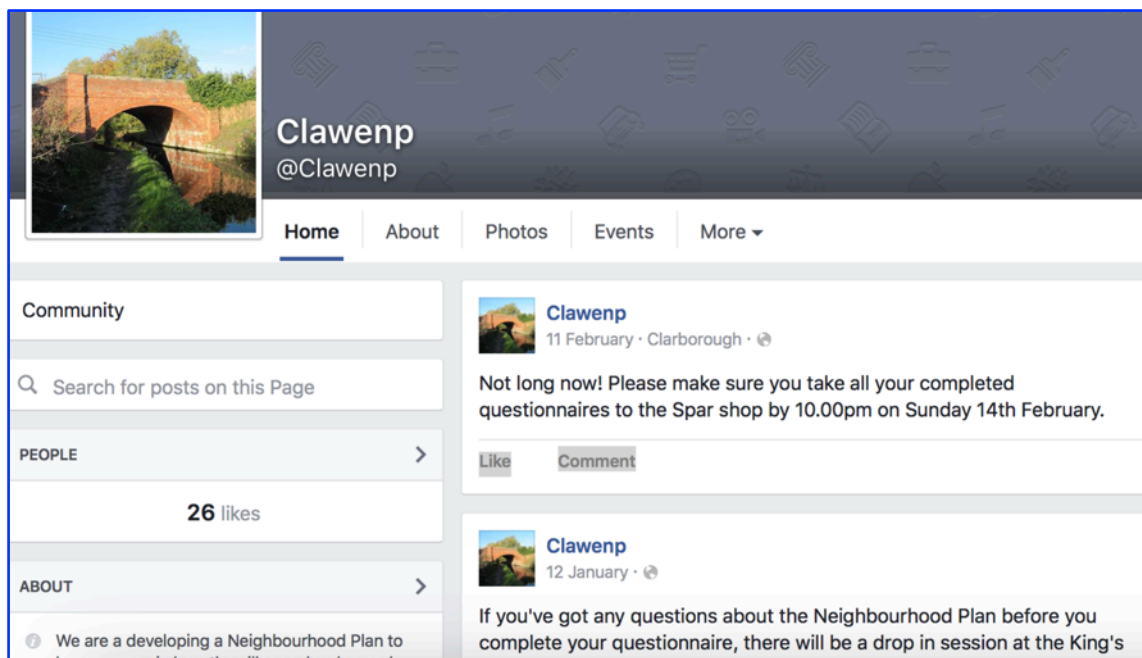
Clawenp
@Clawenp

Home
About
Photos
Events
More

Community

Search for posts on this Page

PEOPLE

26 likes

ABOUT

We are a developing a Neighbourhood Plan to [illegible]

Clawenp
11 February · Clarborough ·

Not long now! Please make sure you take all your completed questionnaires to the Spar shop by 10.00pm on Sunday 14th February.

Like
Comment

Clawenp
12 January ·

If you've got any questions about the Neighbourhood Plan before you complete your questionnaire, there will be a drop in session at the King's